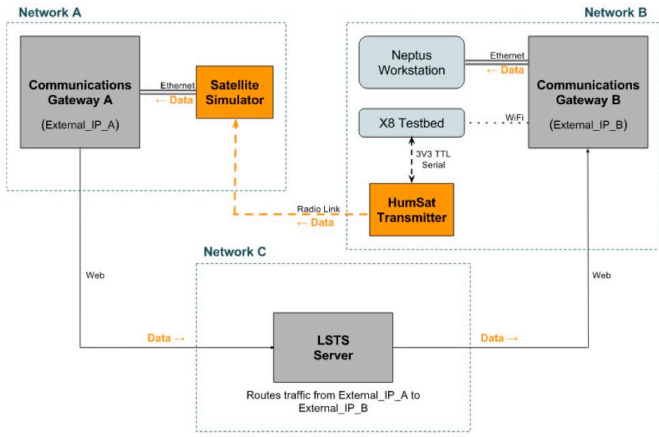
Network A

Communications Gateway A

(External_IP_A)

Ethernet

← Data

Satellite Simulator

Network B

Neptus Workstation

Ethernet

← Data

Communications Gateway B

(External_IP_B)

X8 Testbed

WiFi

3V3 TTL Serial

Radio Link

← Data

HumSat Transmitter

Web

Network C

Web

Data →

LSTS Server

Data →

Routes traffic from External_IP_A to External_IP_B